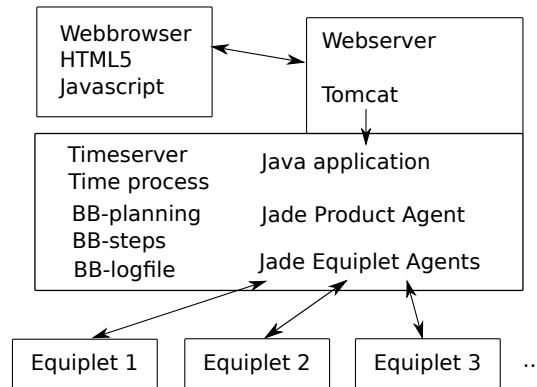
Webbrowser
HTML5
Javascript

Webserver

Tomcat

Timeserver
Time process
BB-planning
BB-steps
BB-logfile

Java application

Jade Product Agent

Jade Equiplet Agents

Equiplet 1

Equiplet 2

Equiplet 3

..